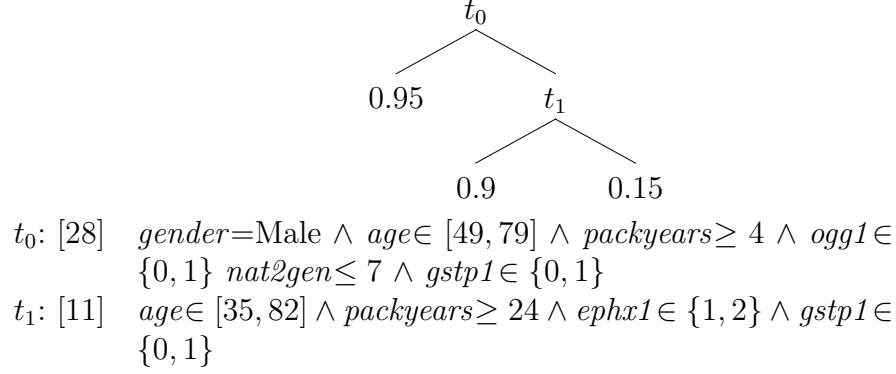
$t_0$

0.95 $t_1$

0.9 0.15

$t_0$: [28] $gender$=Male $\wedge$ $age \in [49, 79]$ $\wedge$ $packyears \geq 4$ $\wedge$ $ogg1 \in \{0, 1\}$ $nat2gen \leq 7$ $\wedge$ $gstp1 \in \{0, 1\}$

$t_1$: [11] $age \in [35, 82]$ $\wedge$ $packyears \geq 24$ $\wedge$ $ephx1 \in \{1, 2\}$ $\wedge$ $gstp1 \in \{0, 1\}$